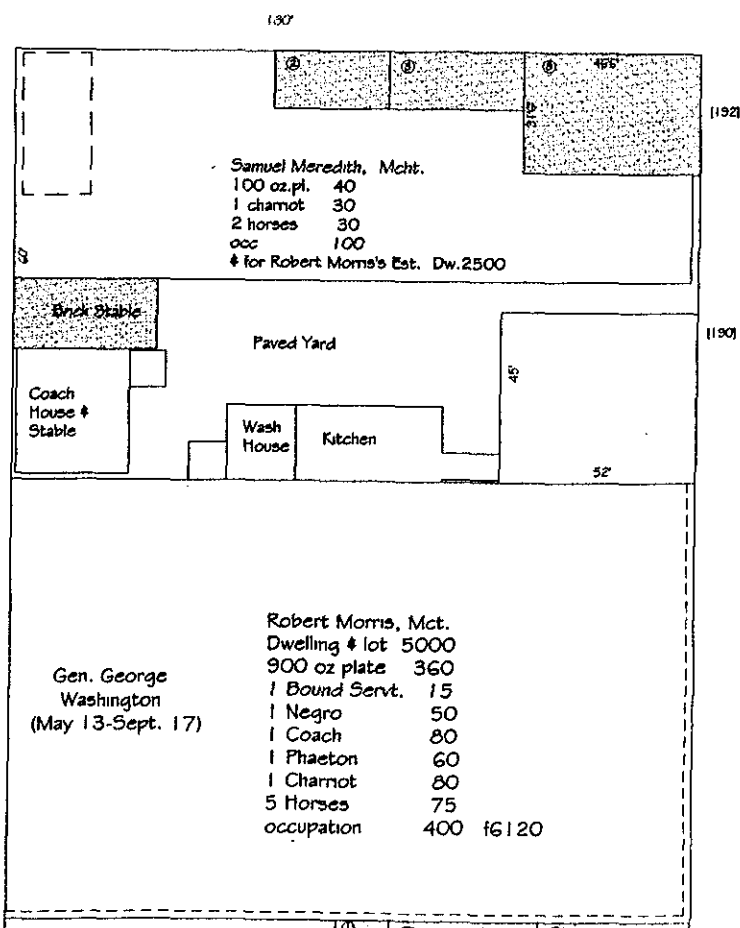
130'

②

③

⑥ 49½'

31½'

[192]

Samuel Meredith, Mcht.
100 oz.pl. 40
1 chariot 30
2 horses 30
occ 100
& for Robert Morris's Est. Dw.2500

Brick Stable

Paved Yard

[190]

45'

Coach House & Stable

Wash House

Kitchen

52'

Robert Morris, Mct.
Dwelling & lot 5000
900 oz plate 360
1 Bound Servt. 15
1 Negro 50
1 Coach 80
1 Phaeton 60
1 Chariot 80
5 Horses 75
occupation 400 £6120

Gen. George Washington
(May 13-Sept. 17)